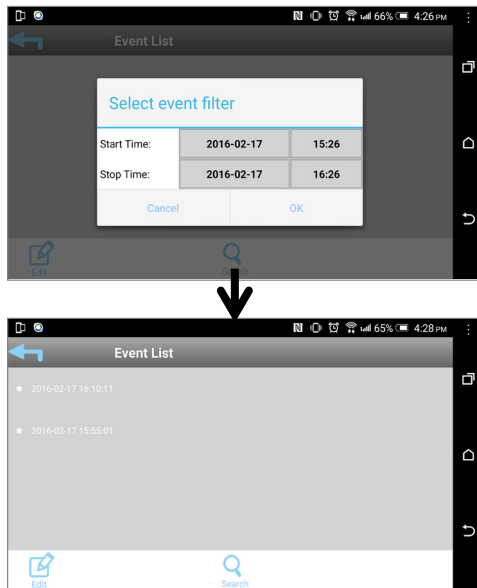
66% 4:26 PM

Event List

Select event filter

| Start Time: | 2016-02-17 | 15:26 |
|---|---|---|
| Stop Time: | 2016-02-17 | 16:26 |

Cancel OK

Edit

65% 4:28 PM

Event List

2016-02-17 16:10:11

2016-02-17 15:55:01

Edit

Search